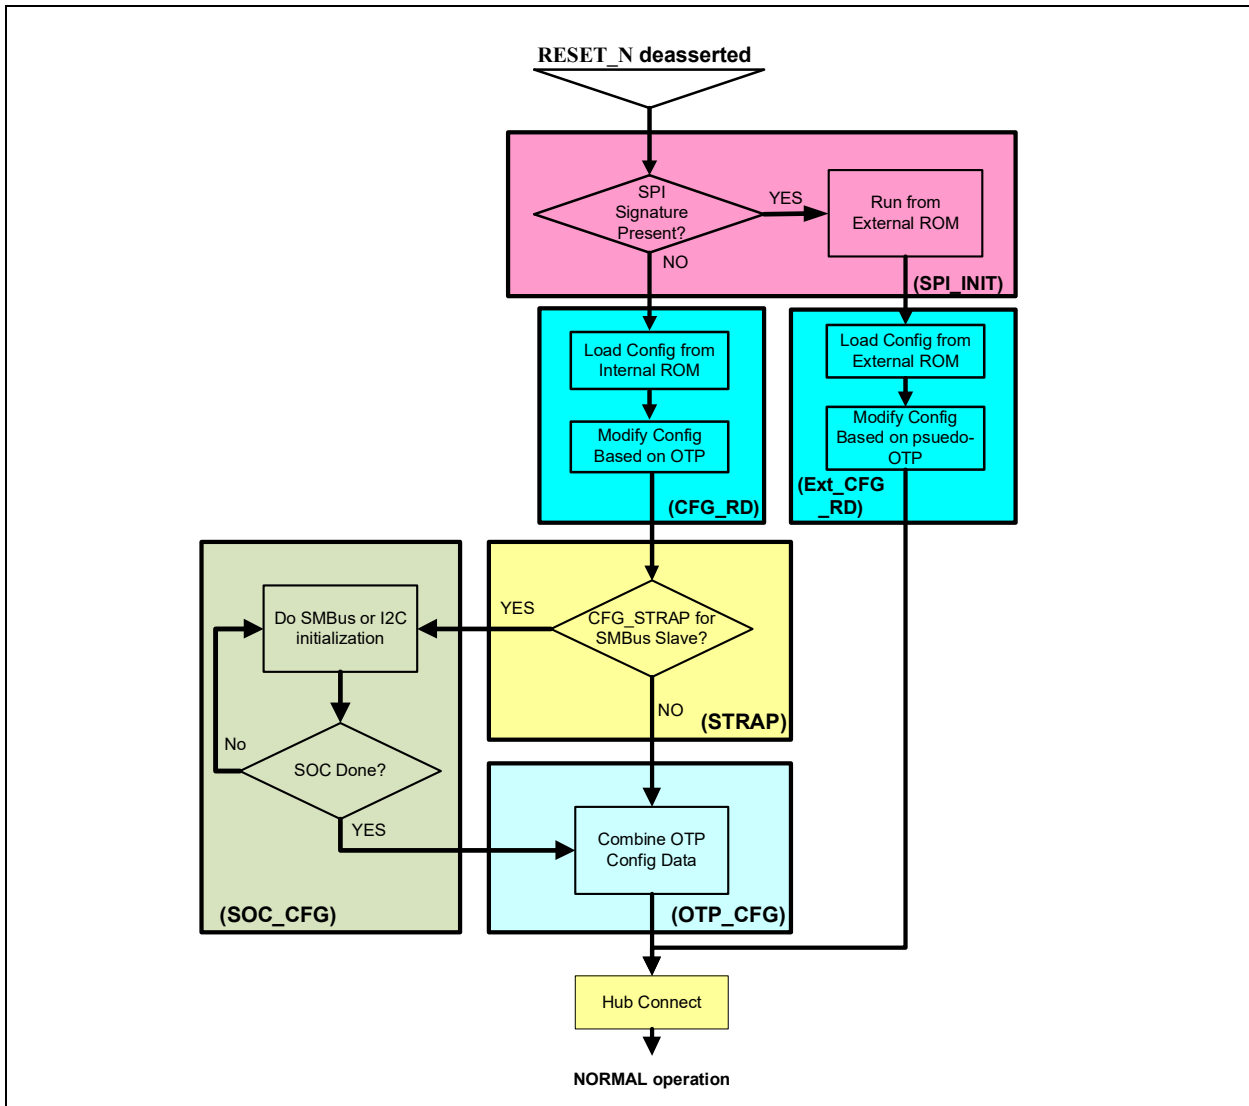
RESET_N deasserted

SPI Signature Present?

YES

Run from External ROM

NO

(SPI_INIT)

Load Config from Internal ROM

Modify Config Based on OTP

(CFG_RD)

Load Config from External ROM

Modify Config Based on psuedo-OTP

(Ext_CFG _RD)

Do SMBus or I2C initialization

YES

CFG_STRAP for SMBus Slave?

No

SOC Done?

NO

(STRAP)

YES

Combine OTP Config Data

(SOC_CFG)

(OTP_CFG)

Hub Connect

NORMAL operation